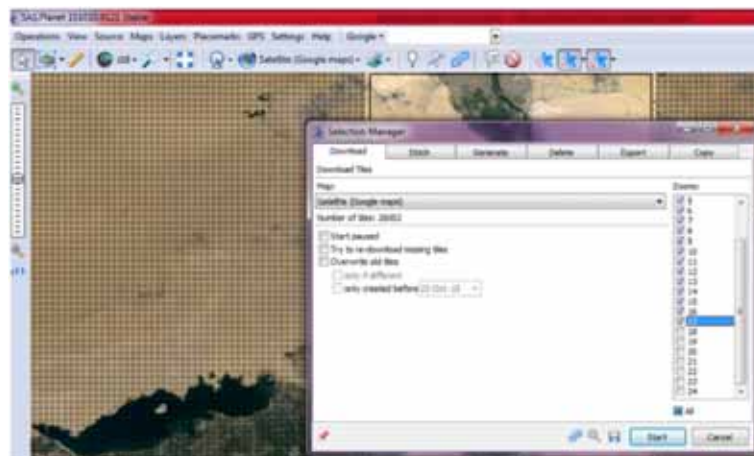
SAS.Planet 151010 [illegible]

Operations View Source Maps Layer Placemarks GPS Settings Help | Google •

Satellite (Google maps)

Selection Manager

Download | Stitch | Generate | Delete | Export | Copy

Download Tiles

Map

Satellite (Google maps)

Number of tiles: 26402

Start paused

Try to re-download missing tiles

Overwrite old tiles

only if different

only created before 21-Oct-15

Zooms:

5
6
7
8
9
10
11
12
13
14
15
16
17
18
19
20
21
22
23
24

All

Start | Cancel